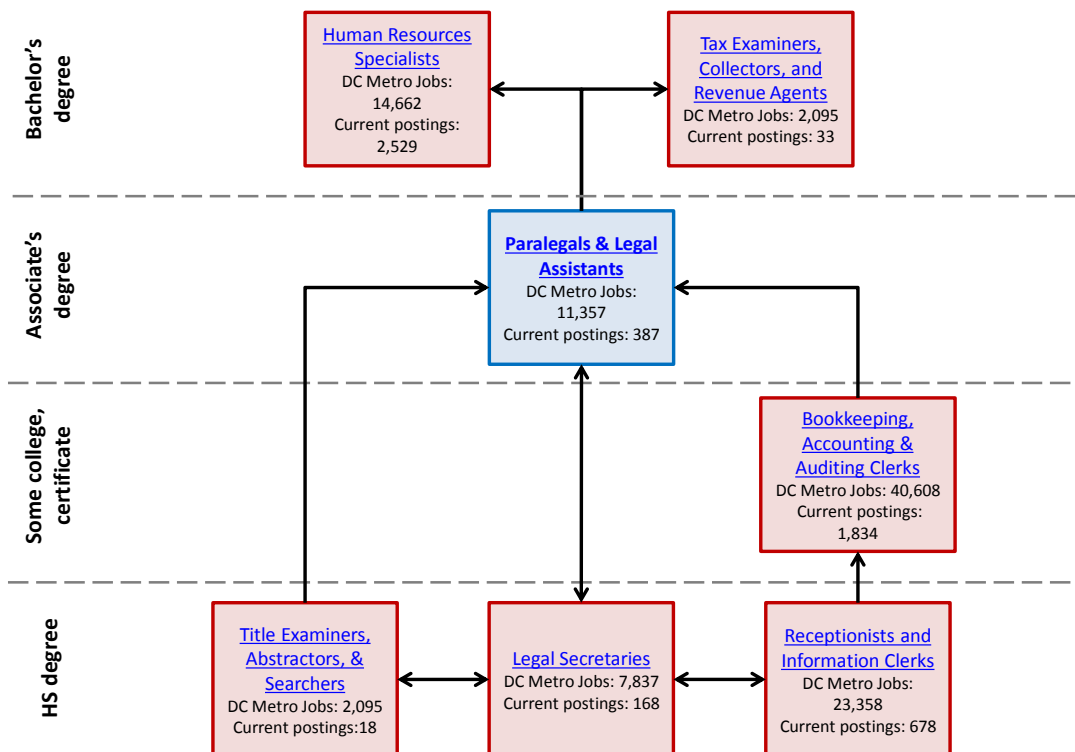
Bachelor's degree

Human Resources Specialists
DC Metro Jobs: 14,662
Current postings: 2,529

Tax Examiners, Collectors, and Revenue Agents
DC Metro Jobs: 2,095
Current postings: 33

Associate's degree

Paralegals & Legal Assistants
DC Metro Jobs: 11,357
Current postings: 387

Some college, certificate

Bookkeeping, Accounting & Auditing Clerks
DC Metro Jobs: 40,608
Current postings: 1,834

HS degree

Title Examiners, Abstractors, & Searchers
DC Metro Jobs: 2,095
Current postings:18

Legal Secretaries
DC Metro Jobs: 7,837
Current postings: 168

Receptionists and Information Clerks
DC Metro Jobs: 23,358
Current postings: 678